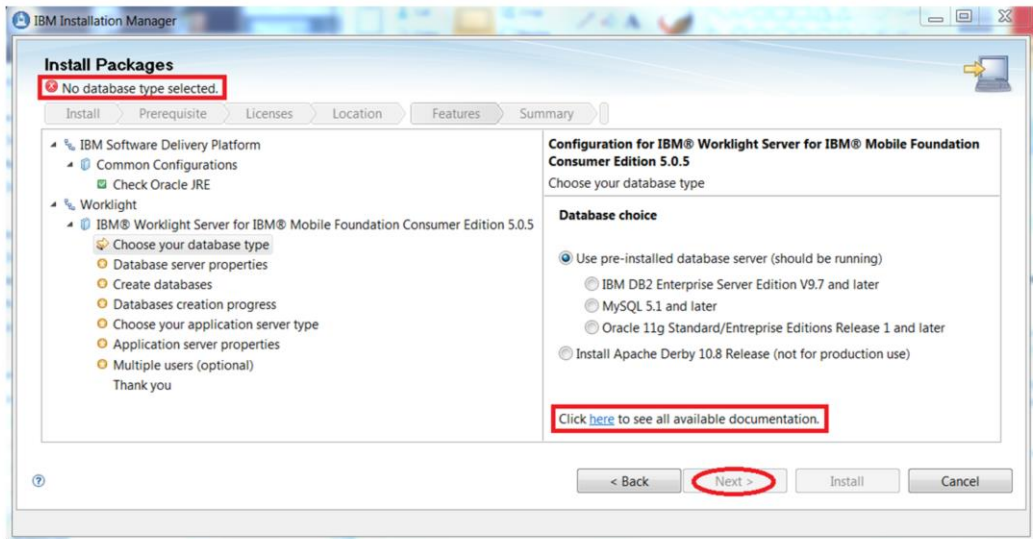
IBM Installation Manager

Install Packages

No database type selected.

Install | Prerequisite | Licenses | Location | Features | Summary

IBM Software Delivery Platform
Common Configurations
Check Oracle JRE
Worklight
IBM® Worklight Server for IBM® Mobile Foundation Consumer Edition 5.0.5
Choose your database type
Database server properties
Create databases
Databases creation progress
Choose your application server type
Application server properties
Multiple users (optional)
Thank you

Configuration for IBM® Worklight Server for IBM® Mobile Foundation Consumer Edition 5.0.5

Choose your database type

Database choice

Use pre-installed database server (should be running)
IBM DB2 Enterprise Server Edition V9.7 and later
MySQL 5.1 and later
Oracle 11g Standard/Entreprise Editions Release 1 and later
Install Apache Derby 10.8 Release (not for production use)

Click here to see all available documentation.

?

< Back | Next > | Install | Cancel